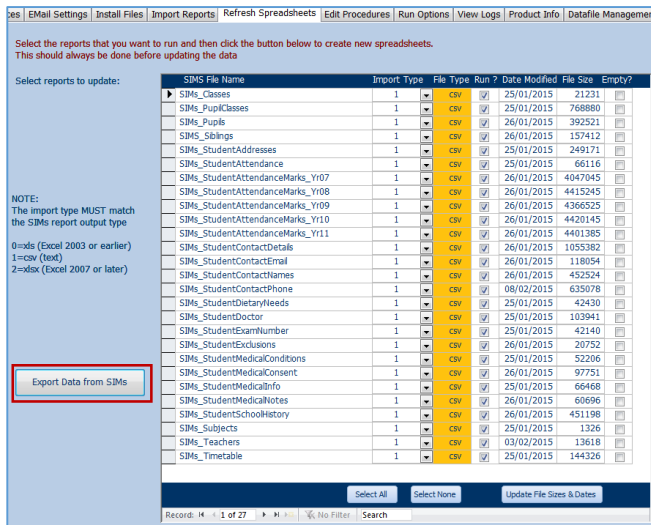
ces | EMail Settings | Install Files | Import Reports | Refresh Spreadsheets | Edit Procedures | Run Options | View Logs | Product Info | Datafile Managemen

Select the reports that you want to run and then click the button below to create new spreadsheets.
This should always be done before updating the data

Select reports to update:

NOTE:
The import type MUST match the SIMs report output type

0=xls (Excel 2003 or earlier)
1=csv (text)
2=xlsx (Excel 2007 or later)

Export Data from SIMs

| SIMS File Name | Import Type | File Type | Run ? | Date Modified | File Size | Empty? |
|---|---|---|---|---|---|---|
| SIMs_Classes | 1 | csv | ☑ | 25/01/2015 | 21231 | ☐ |
| SIMs_PupilClasses | 1 | csv | ☑ | 25/01/2015 | 768880 | ☐ |
| SIMs_Pupils | 1 | csv | ☑ | 26/01/2015 | 392521 | ☐ |
| SIMS_Siblings | 1 | csv | ☑ | 26/01/2015 | 157412 | ☐ |
| SIMs_StudentAddresses | 1 | csv | ☑ | 25/01/2015 | 249171 | ☐ |
| SIMs_StudentAttendance | 1 | csv | ☑ | 25/01/2015 | 66116 | ☐ |
| SIMs_StudentAttendanceMarks_Yr07 | 1 | csv | ☑ | 26/01/2015 | 4047045 | ☐ |
| SIMs_StudentAttendanceMarks_Yr08 | 1 | csv | ☑ | 26/01/2015 | 4415245 | ☐ |
| SIMs_StudentAttendanceMarks_Yr09 | 1 | csv | ☑ | 26/01/2015 | 4366525 | ☐ |
| SIMs_StudentAttendanceMarks_Yr10 | 1 | csv | ☑ | 26/01/2015 | 4420145 | ☐ |
| SIMs_StudentAttendanceMarks_Yr11 | 1 | csv | ☑ | 26/01/2015 | 4401385 | ☐ |
| SIMs_StudentContactDetails | 1 | csv | ☑ | 26/01/2015 | 1055382 | ☐ |
| SIMs_StudentContactEmail | 1 | csv | ☑ | 26/01/2015 | 118054 | ☐ |
| SIMs_StudentContactNames | 1 | csv | ☑ | 26/02/2015 | 452524 | ☐ |
| SIMs_StudentContactPhone | 1 | csv | ☑ | 08/02/2015 | 635078 | ☐ |
| SIMs_StudentDietaryNeeds | 1 | csv | ☑ | 25/01/2015 | 42430 | ☐ |
| SIMs_StudentDoctor | 1 | csv | ☑ | 25/01/2015 | 103941 | ☐ |
| SIMs_StudentExamNumber | 1 | csv | ☑ | 25/01/2015 | 42140 | ☐ |
| SIMs_StudentExclusions | 1 | csv | ☑ | 26/01/2015 | 20752 | ☐ |
| SIMs_StudentMedicalConditions | 1 | csv | ☑ | 25/01/2015 | 52206 | ☐ |
| SIMs_StudentMedicalConsent | 1 | csv | ☑ | 26/01/2015 | 97751 | ☐ |
| SIMs_StudentMedicalInfo | 1 | csv | ☑ | 25/01/2015 | 66468 | ☐ |
| SIMs_StudentMedicalNotes | 1 | csv | ☑ | 26/01/2015 | 60696 | ☐ |
| SIMs_StudentSchoolHistory | 1 | csv | ☑ | 26/01/2015 | 451198 | ☐ |
| SIMs_Subjects | 1 | csv | ☑ | 25/01/2015 | 1326 | ☐ |
| SIMs_Teachers | 1 | csv | ☑ | 03/02/2015 | 13618 | ☐ |
| SIMs_Timetable | 1 | csv | ☑ | 25/01/2015 | 144326 | ☐ |

Select All | Select None | Update File Sizes & Dates

Record: 1 of 27 | No Filter | Search